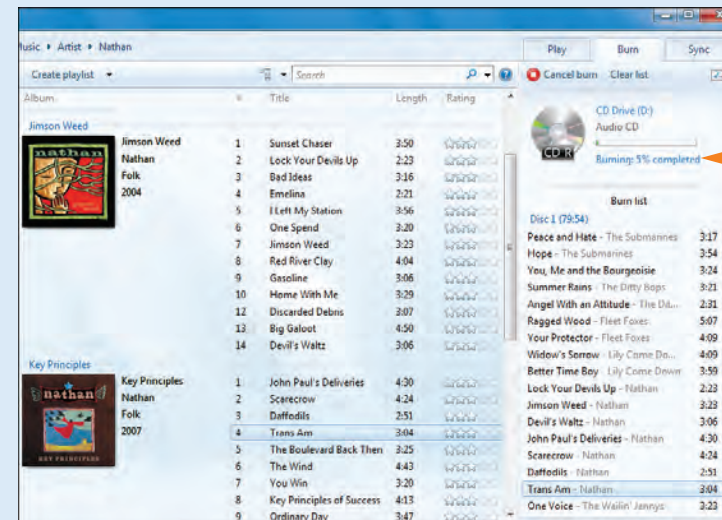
usic ▸ Artist ▸ Nathan

Play Burn Sync

Create playlist ▾

Search

Cancel burn Clear list

Album # Title Length Rating

Jimson Weed

nathan

Jimson Weed
Nathan
Folk
2004

| # | Title | Length |
|---|---|---|
| 1 | Sunset Chaser | 3:50 |
| 2 | Lock Your Devils Up | 2:23 |
| 3 | Bad Ideas | 3:16 |
| 4 | Emelina | 2:21 |
| 5 | I Left My Station | 3:56 |
| 6 | One Spend | 3:20 |
| 7 | Jimson Weed | 3:23 |
| 8 | Red River Clay | 4:04 |
| 9 | Gasoline | 3:06 |
| 10 | Home With Me | 3:29 |
| 12 | Discarded Debris | 3:07 |
| 13 | Big Galoot | 4:50 |
| 14 | Devil's Waltz | 3:06 |

Key Principles

nathan

KEY PRINCIPLES

Key Principles
Nathan
Folk
2007

| # | Title | Length |
|---|---|---|
| 1 | John Paul's Deliveries | 4:30 |
| 2 | Scarecrow | 4:24 |
| 3 | Daffodils | 2:51 |
| 4 | Trans Am | 3:04 |
| 5 | The Boulevard Back Then | 3:25 |
| 6 | The Wind | 4:43 |
| 7 | You Win | 3:20 |
| 8 | Key Principles of Success | 4:13 |
| 9 | Ordinary Day | 3:47 |

CD R

CD Drive (D:)
Audio CD
Burning: 5% completed

Burn list

Disc 1 (79:54)

| Track | Length |
|---|---|
| Peace and Hate - The Submarines | 3:17 |
| Hope - The Submarines | 3:54 |
| You, Me and the Bourgeoisie | 3:24 |
| Summer Rains - The Ditty Bops | 3:21 |
| Angel With an Attitude - The Di... | 2:31 |
| Ragged Wood - Fleet Foxes | 5:07 |
| Your Protector - Fleet Foxes | 4:09 |
| Widow's Sorrow - Lily Come Do... | 4:09 |
| Better Time Boy - Lily Come Down | 3:59 |
| Lock Your Devils Up - Nathan | 2:23 |
| Jimson Weed - Nathan | 3:23 |
| Devil's Waltz - Nathan | 3:06 |
| John Paul's Deliveries - Nathan | 4:30 |
| Scarecrow - Nathan | 4:24 |
| Daffodils - Nathan | 2:51 |
| Trans Am - Nathan | 3:04 |
| One Voice - The Wailin' Jennys | 3:23 |